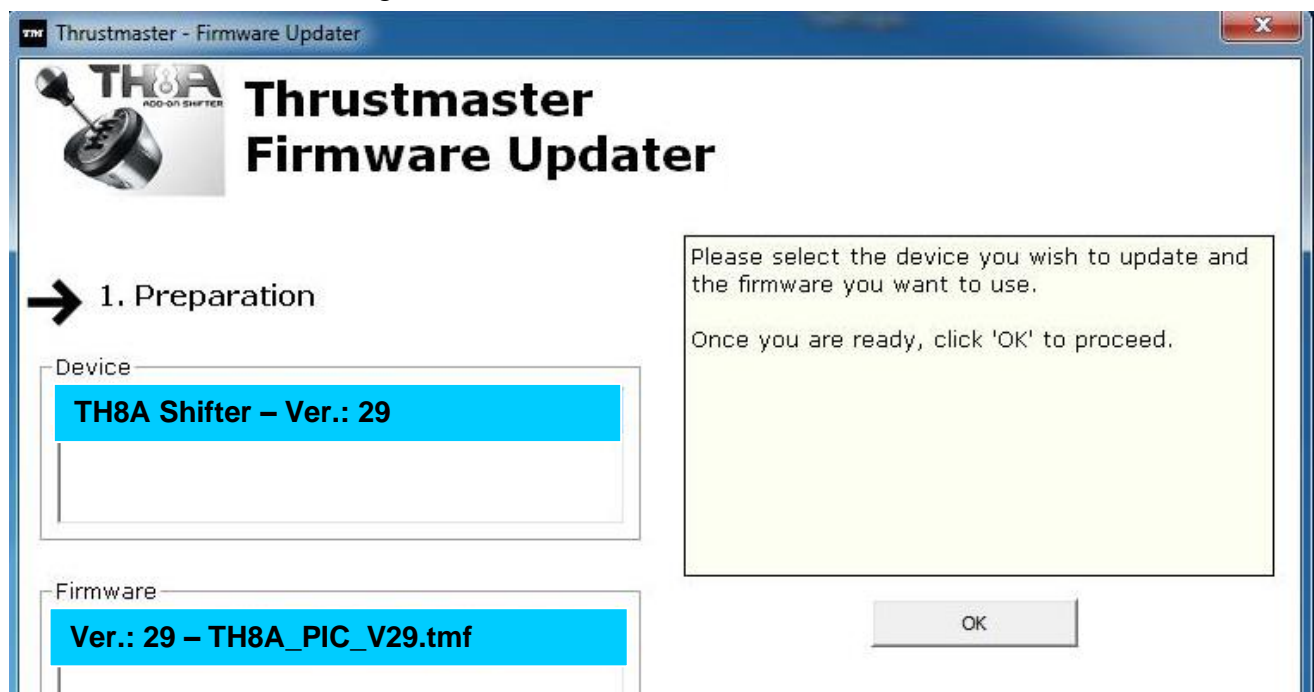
TM Thrustmaster - Firmware Updater

TH8A ADD-ON SHIFTER

Thrustmaster
Firmware Updater

1. Preparation

Please select the device you wish to update and the firmware you want to use.

Once you are ready, click 'OK' to proceed.

Device

TH8A Shifter – Ver.: 29

Firmware

Ver.: 29 – TH8A_PIC_V29.tmf

OK